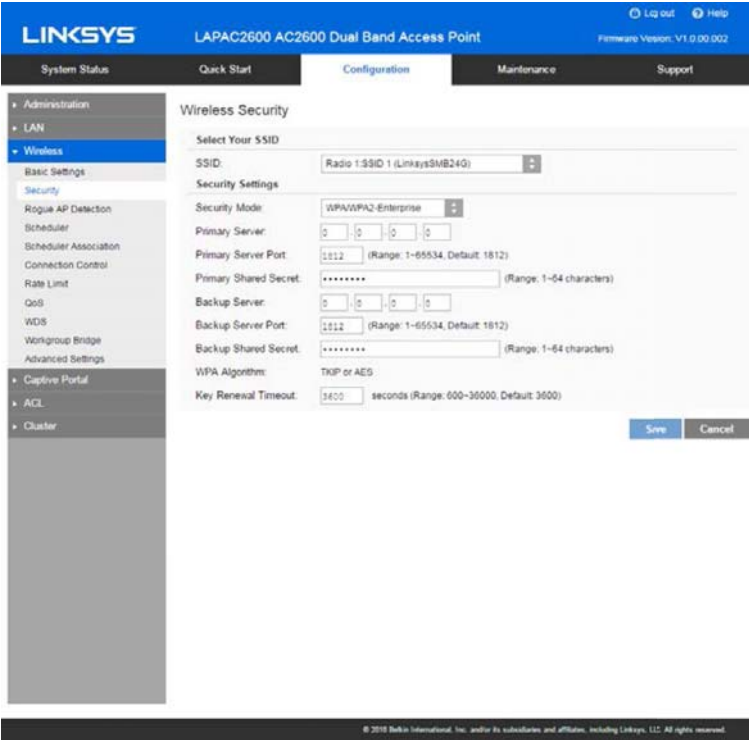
LINKSYS
LAPAC2600 AC2600 Dual Band Access Point
Log out Help
Firmware Version: V1.0.00.002

System Status
Quick Start
Configuration
Maintenance
Support

Administration
LAN
Wireless
Basic Settings
Security
Rogue AP Detection
Scheduler
Scheduler Association
Connection Control
Rate Limit
QoS
WDS
Workgroup Bridge
Advanced Settings
Captive Portal
ACL
Cluster

Wireless Security

Select Your SSID
SSID: Radio 1:SSID 1 (LinksysSMB24G)
Security Settings
Security Mode: WPA/WPA2-Enterprise
Primary Server: 0 . 0 . 0 . 0
Primary Server Port: 1812 (Range: 1~65534, Default: 1812)
Primary Shared Secret: •••••••• (Range: 1~64 characters)
Backup Server: 0 . 0 . 0 . 0
Backup Server Port: 1812 (Range: 1~65534, Default: 1812)
Backup Shared Secret: •••••••• (Range: 1~64 characters)
WPA Algorithm: TKIP or AES
Key Renewal Timeout: 3600 seconds (Range: 600~36000, Default: 3600)

Save
Cancel

© 2016 Belkin International, Inc. and/or its subsidiaries and affiliates, including Linksys, LLC. All rights reserved.